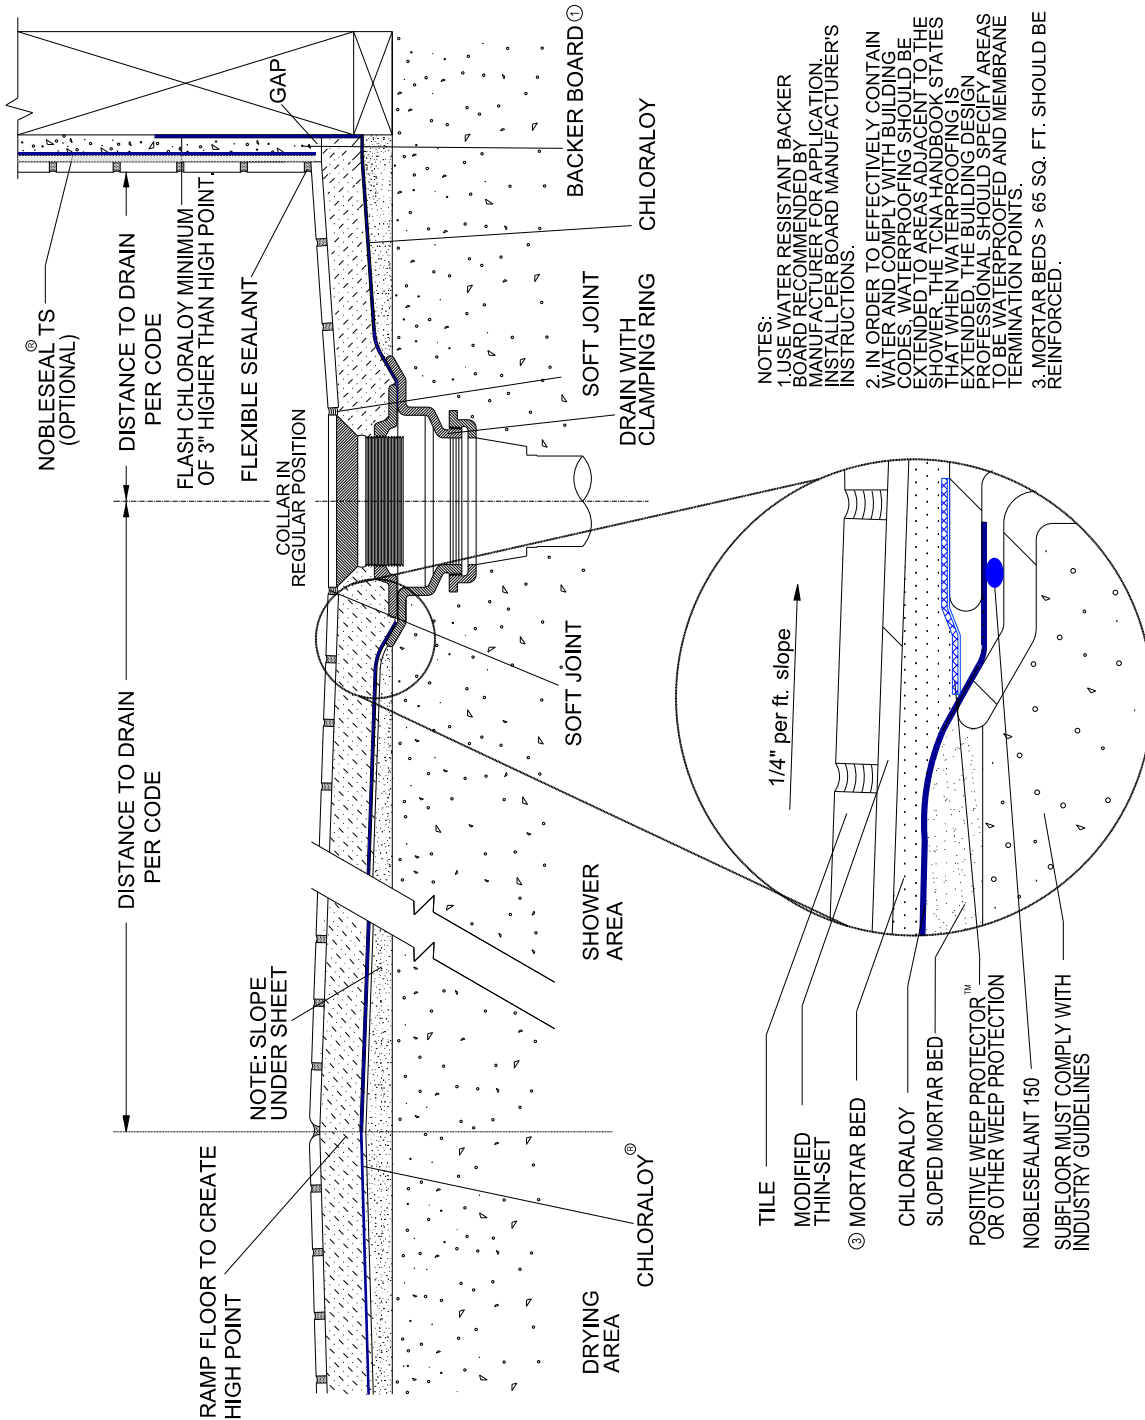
NOBLESEAL® TS
(OPTIONAL)

DISTANCE TO DRAIN
PER CODE

FLASH CHLORALOY MINIMUM
OF 3" HIGHER THAN HIGH POINT

FLEXIBLE SEALANT

GAP

COLLAR IN
REGULAR POSITION

DISTANCE TO DRAIN
PER CODE

NOTE: SLOPE
UNDER SHEET

RAMP FLOOR TO CREATE
HIGH POINT

BACKER BOARD ①

CHLORALOY

SOFT JOINT

DRAIN WITH
CLAMPING RING

SOFT JOINT

SHOWER
AREA

CHLORALOY®

DRYING
AREA

1/4" per ft. slope

TILE

MODIFIED
THIN-SET

③ MORTAR BED

CHLORALOY

SLOPED MORTAR BED

POSITIVE WEEP PROTECTOR™
OR OTHER WEEP PROTECTION

NOBLESEALANT 150

SUBFLOOR MUST COMPLY WITH
INDUSTRY GUIDELINES

NOTES:
1. USE WATER RESISTANT BACKER BOARD RECOMMENDED BY MANUFACTURER FOR APPLICATION. INSTALL PER BOARD MANUFACTURER'S INSTRUCTIONS.

2. IN ORDER TO EFFECTIVELY CONTAIN WATER AND COMPLY WITH BUILDING CODES, WATERPROOFING SHOULD BE EXTENDED TO AREAS ADJACENT TO THE SHOWER. THE TCNA HANDBOOK STATES THAT WHEN WATERPROOFING IS EXTENDED, THE BUILDING DESIGN PROFESSIONAL SHOULD SPECIFY AREAS TO BE WATERPROOFED AND MEMBRANE TERMINATION POINTS.

3. MORTAR BEDS > 65 SQ. FT. SHOULD BE REINFORCED.